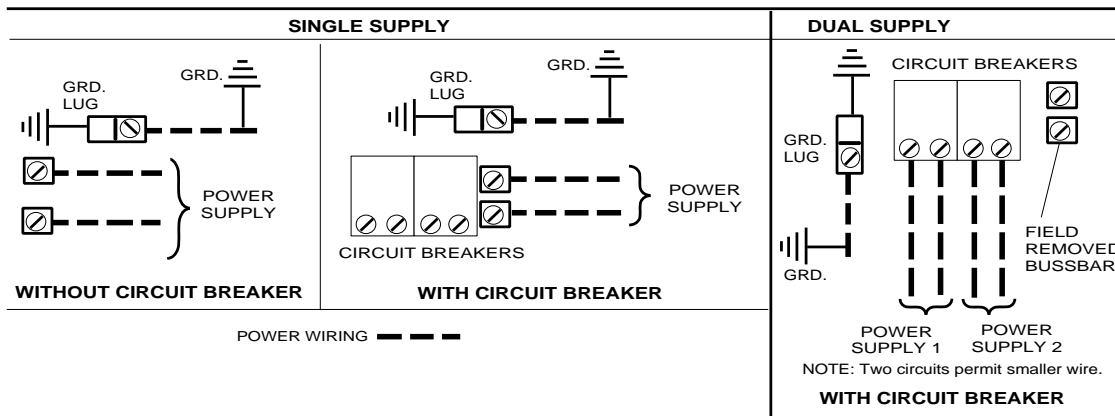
SINGLE SUPPLY

GRD. LUG

GRD.

POWER SUPPLY

WITHOUT CIRCUIT BREAKER

GRD. LUG

GRD.

POWER SUPPLY

CIRCUIT BREAKERS

WITH CIRCUIT BREAKER

POWER WIRING

DUAL SUPPLY

CIRCUIT BREAKERS

GRD. LUG

GRD.

FIELD REMOVED BUSSBAR

POWER SUPPLY 1

POWER SUPPLY 2

NOTE: Two circuits permit smaller wire.

WITH CIRCUIT BREAKER